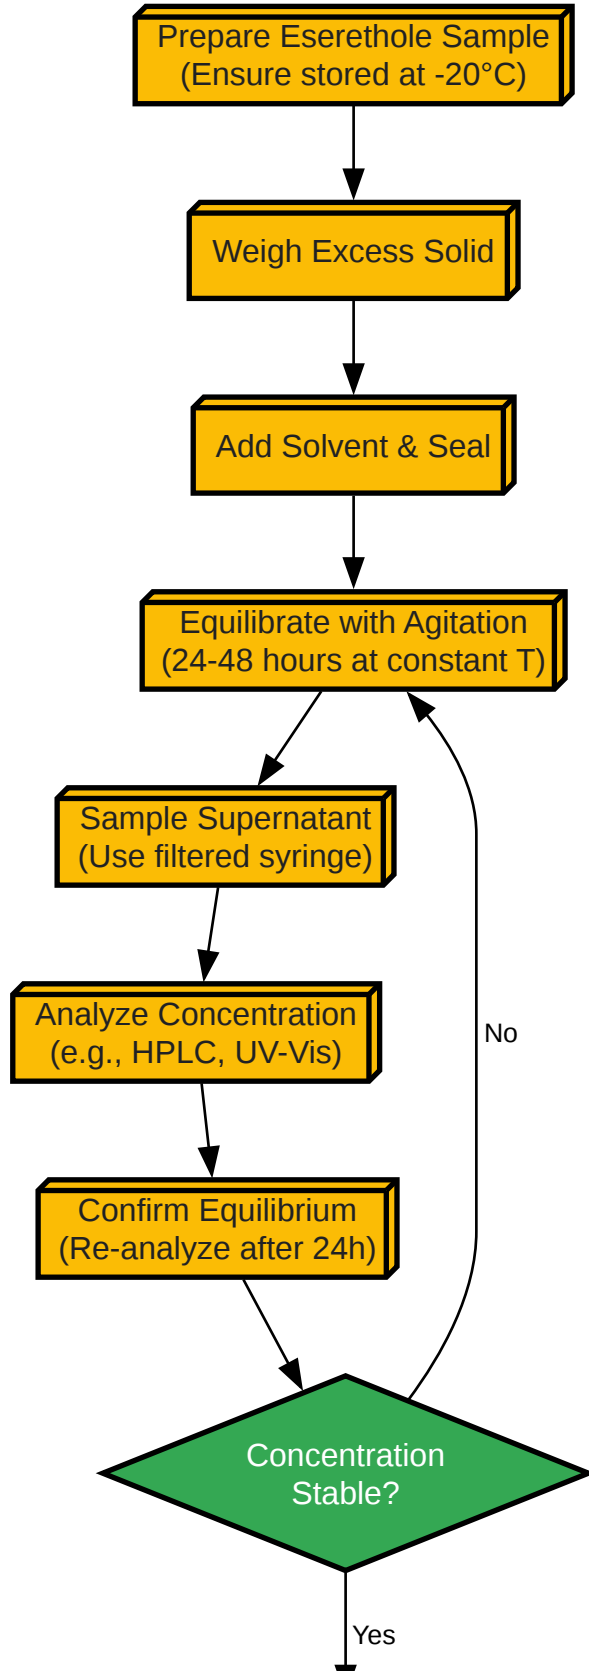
Prepare Eserethole Sample
(Ensure stored at -20°C)

Weigh Excess Solid

Add Solvent & Seal

Equilibrate with Agitation
(24-48 hours at constant T)

Sample Supernatant
(Use filtered syringe)

Analyze Concentration
(e.g., HPLC, UV-Vis)

Confirm Equilibrium
(Re-analyze after 24h)

Concentration
Stable?

No

Yes